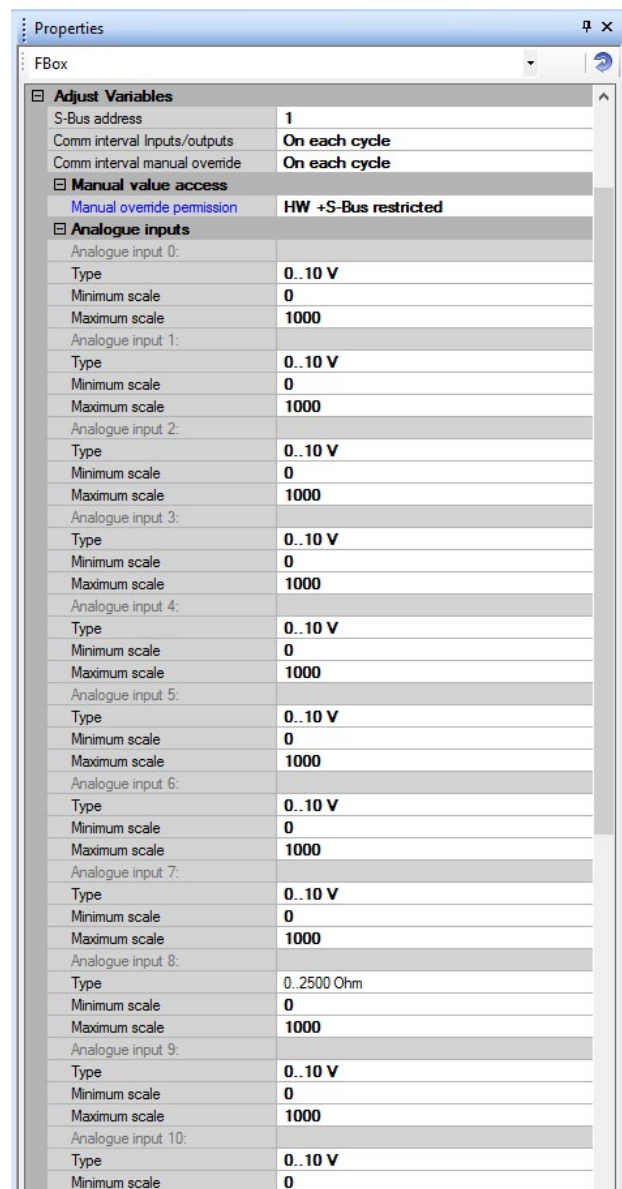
Properties

FBox

⊟ Adjust Variables

| | |
|---|---|
| S-Bus address | 1 |
| Comm interval Inputs/outputs | On each cycle |
| Comm interval manual override | On each cycle |

⊟ Manual value access

| | |
|---|---|
| Manual override permission | HW +S-Bus restricted |

⊟ Analogue inputs

| | |
|---|---|
| Analogue input 0: | |
| Type | 0..10 V |
| Minimum scale | 0 |
| Maximum scale | 1000 |
| Analogue input 1: | |
| Type | 0..10 V |
| Minimum scale | 0 |
| Maximum scale | 1000 |
| Analogue input 2: | |
| Type | 0..10 V |
| Minimum scale | 0 |
| Maximum scale | 1000 |
| Analogue input 3: | |
| Type | 0..10 V |
| Minimum scale | 0 |
| Maximum scale | 1000 |
| Analogue input 4: | |
| Type | 0..10 V |
| Minimum scale | 0 |
| Maximum scale | 1000 |
| Analogue input 5: | |
| Type | 0..10 V |
| Minimum scale | 0 |
| Maximum scale | 1000 |
| Analogue input 6: | |
| Type | 0..10 V |
| Minimum scale | 0 |
| Maximum scale | 1000 |
| Analogue input 7: | |
| Type | 0..10 V |
| Minimum scale | 0 |
| Maximum scale | 1000 |
| Analogue input 8: | |
| Type | 0..2500 Ohm |
| Minimum scale | 0 |
| Maximum scale | 1000 |
| Analogue input 9: | |
| Type | 0..10 V |
| Minimum scale | 0 |
| Maximum scale | 1000 |
| Analogue input 10: | |
| Type | 0..10 V |
| Minimum scale | 0 |